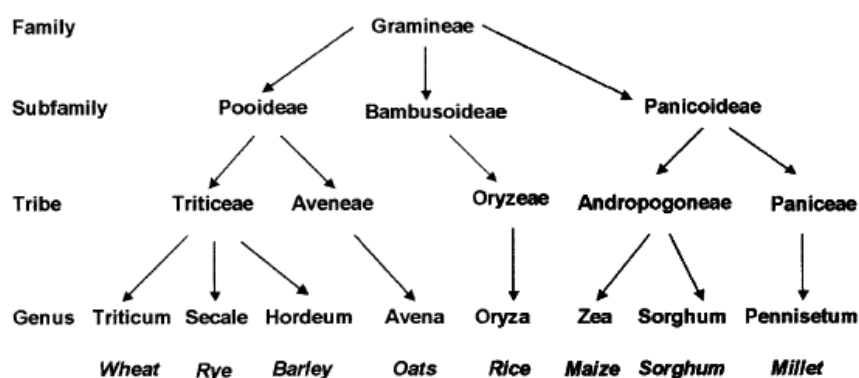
Family Gramineae

Subfamily Pooideae Bambusoideae Panicoideae

Tribe Triticeae Aveneae Oryzeae Andropogoneae Paniceae

Genus Triticum Secale Hordeum Avena Oryza Zea Sorghum Pennisetum

*Wheat* *Rye* *Barley* *Oats* *Rice* *Maize* *Sorghum* *Millet*